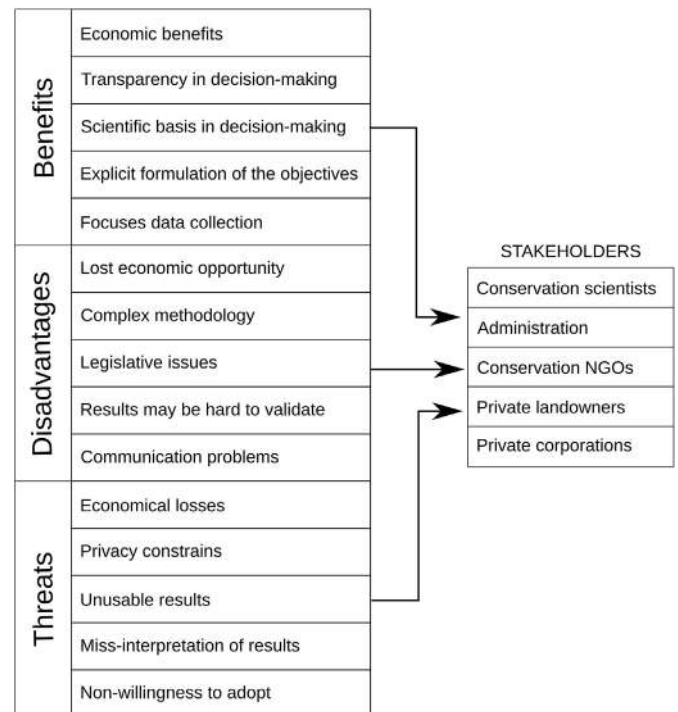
Benefits
Economic benefits
Transparency in decision-making
Scientific basis in decision-making
Explicit formulation of the objectives
Focuses data collection

Disadvantages
Lost economic opportunity
Complex methodology
Legislative issues
Results may be hard to validate
Communication problems

Threats
Economical losses
Privacy constrains
Unusable results
Miss-interpretation of results
Non-willingness to adopt

STAKEHOLDERS
Conservation scientists
Administration
Conservation NGOs
Private landowners
Private corporations